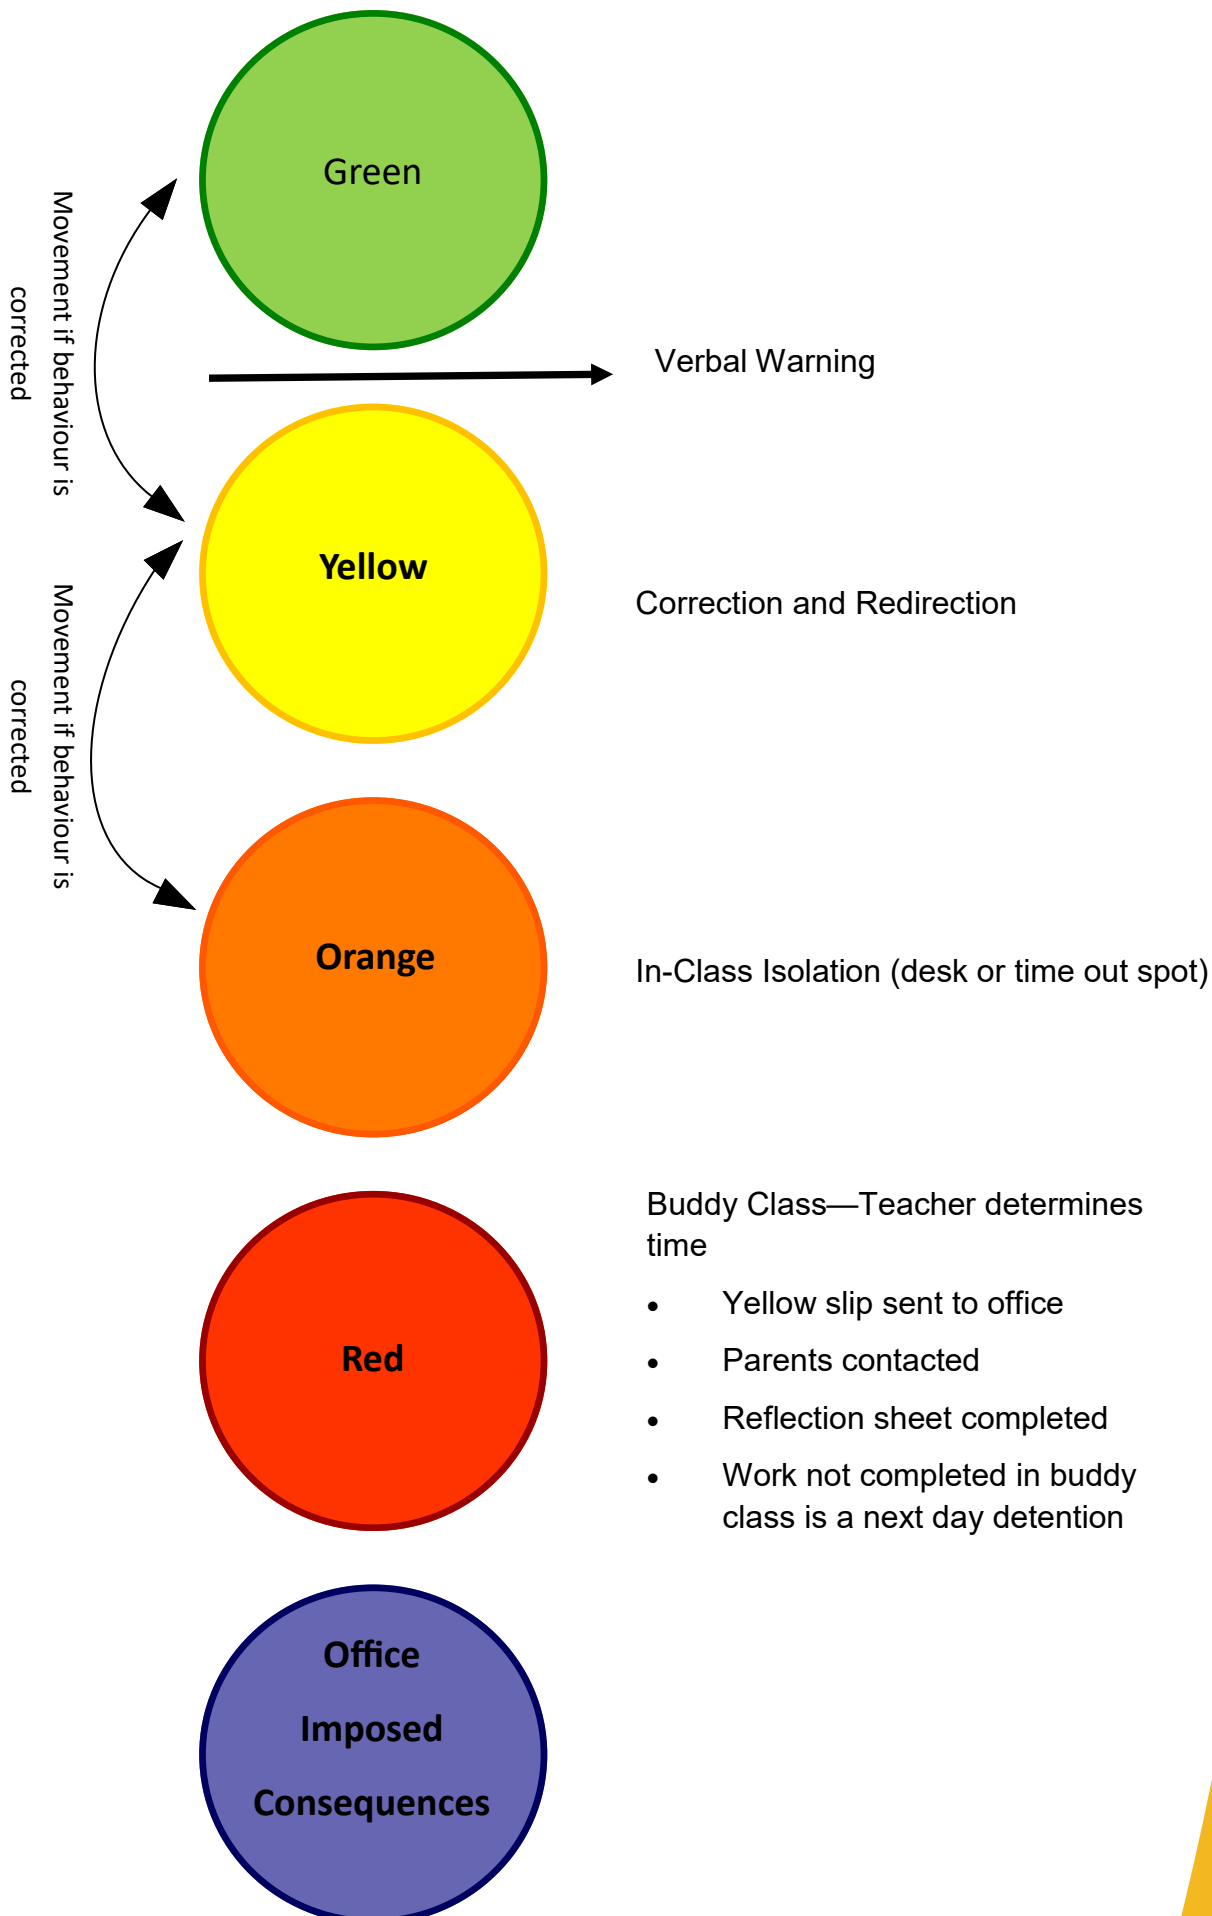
Movement if behaviour is corrected

Green

Verbal Warning

Yellow

Correction and Redirection

Movement if behaviour is corrected

Orange

In-Class Isolation (desk or time out spot)

Red

Buddy Class—Teacher determines time

- Yellow slip sent to office
- Parents contacted
- Reflection sheet completed
- Work not completed in buddy class is a next day detention

Office Imposed Consequences